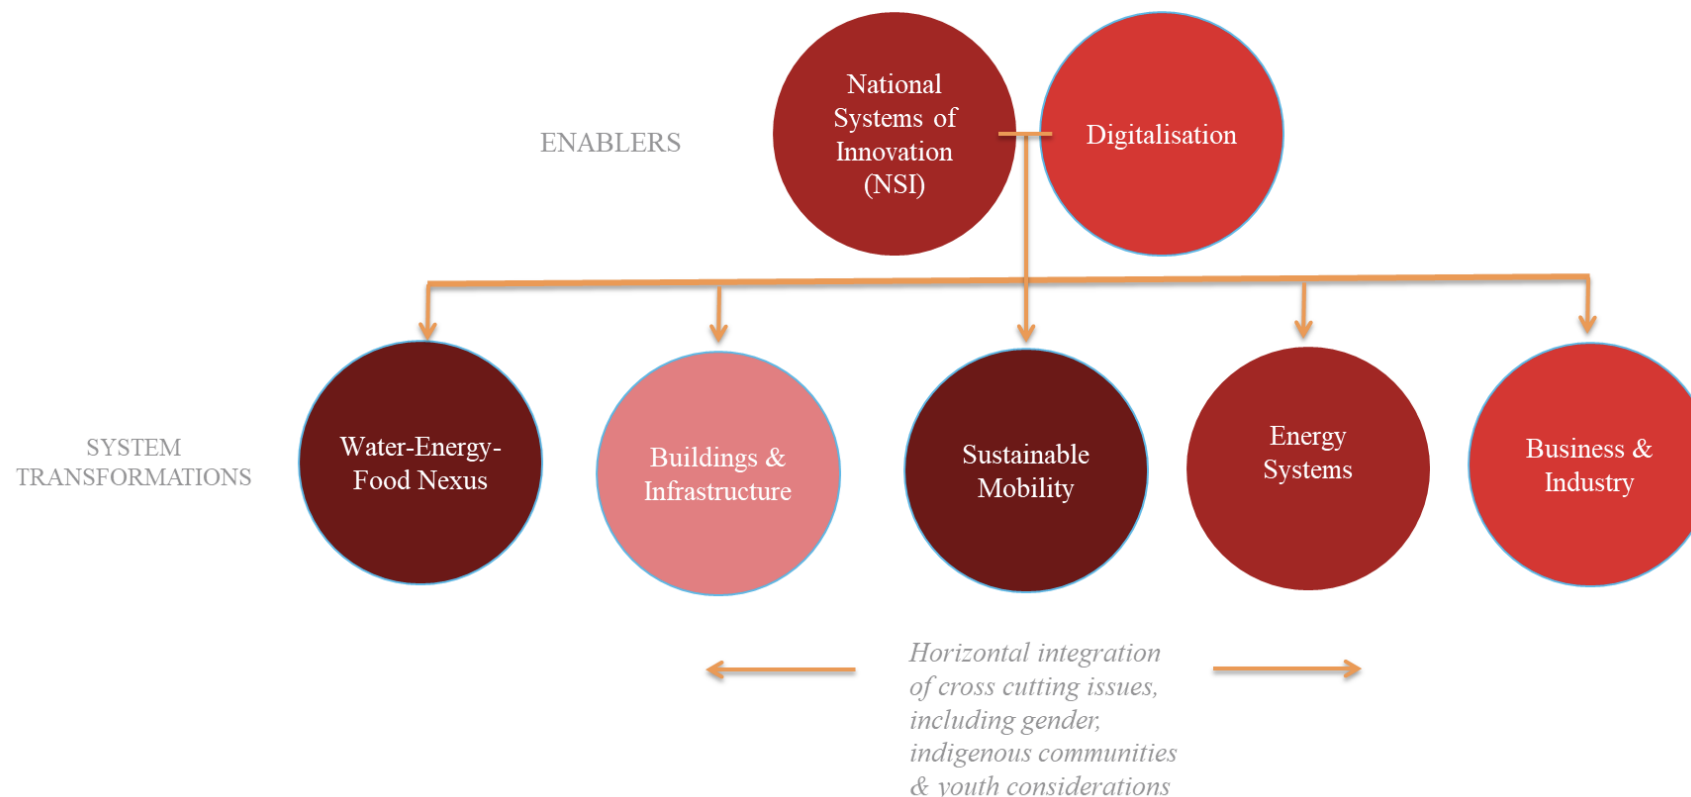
ENABLERS

National Systems of Innovation (NSI)

Digitalisation

SYSTEM TRANSFORMATIONS

Water-Energy-Food Nexus

Buildings & Infrastructure

Sustainable Mobility

Energy Systems

Business & Industry

Horizontal integration of cross cutting issues, including gender, indigenous communities & youth considerations